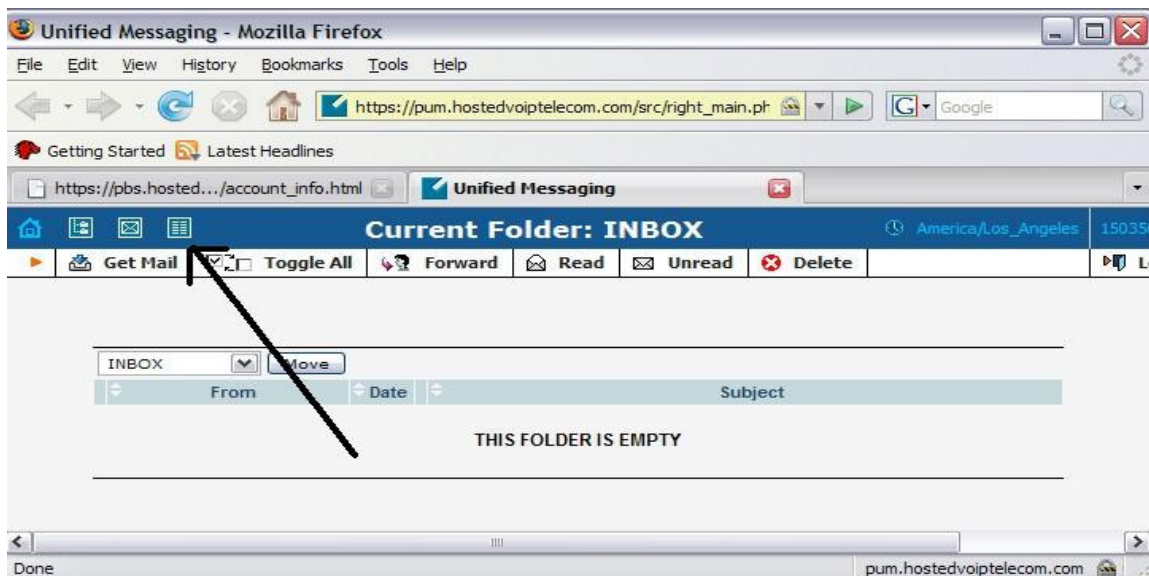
Unified Messaging - Mozilla Firefox

File Edit View History Bookmarks Tools Help

https://pum.hostedvoiptelecom.com/src/right_main.ph

Google

Getting Started Latest Headlines

https://pbs.hosted.../account_info.html

Unified Messaging

Current Folder: INBOX

America/Los_Angeles 15035

Get Mail Toggle All Forward Read Unread Delete

INBOX Move

| From | Date | Subject |
|---|---|---|

THIS FOLDER IS EMPTY

Done

pum.hostedvoiptelecom.com